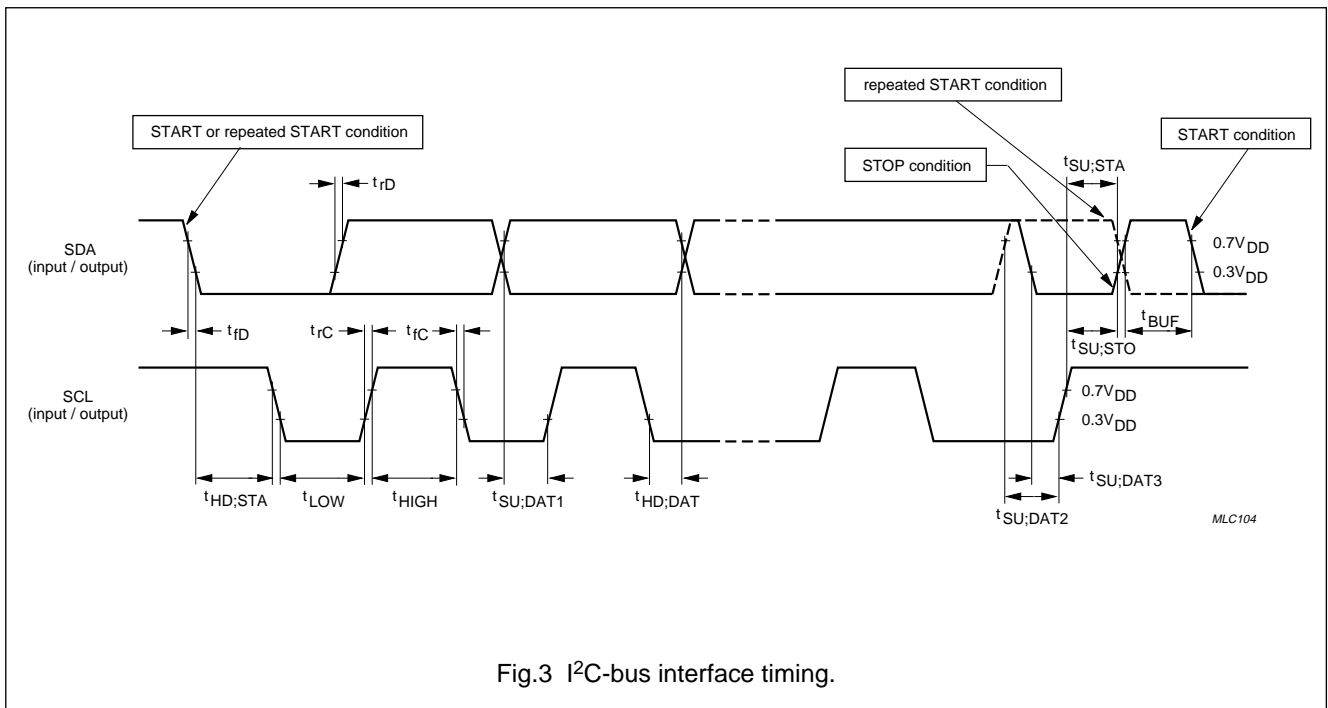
repeated START condition

START or repeated START condition

START condition

STOP condition

$t_{SU;STA}$

$t_{rD}$

SDA
(input / output)

$0.7V_{DD}$

$0.3V_{DD}$

$t_{fD}$

$t_{rC}$

$t_{fC}$

$t_{BUF}$

$t_{SU;STO}$

SCL
(input / output)

$0.7V_{DD}$

$0.3V_{DD}$

$t_{HD;STA}$

$t_{LOW}$

$t_{HIGH}$

$t_{SU;DAT1}$

$t_{HD;DAT}$

$t_{SU;DAT3}$

$t_{SU;DAT2}$

MLC104

Fig.3 $I^2C$-bus interface timing.